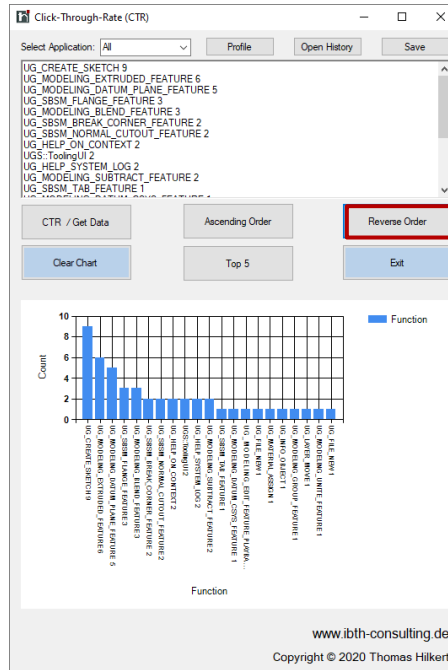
Click-Through-Rate (CTR)

Select Application: All

Profile

Open History

Save

UG_CREATE_SKETCH 9
UG_MODELING_EXTRUDED_FEATURE 6
UG_MODELING_DATUM_PLANE_FEATURE 5
UG_SBSM_FLANGE_FEATURE 3
UG_MODELING_BLEND_FEATURE 3
UG_SBSM_BREAK_CORNER_FEATURE 2
UG_SBSM_NORMAL_CUTOUT_FEATURE 2
UG_HELP_ON_CONTEXT 2
UGS::ToolingUI 2
UG_HELP_SYSTEM_LOG 2
UG_MODELING_SUBTRACT_FEATURE 2
UG_SBSM_TAB_FEATURE 1
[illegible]

CTR / Get Data

Ascending Order

Reverse Order

Clear Chart

Top 5

Exit

Function

10
8
6
4
2
0

Count

UG_CREATE_SKETCH 9
UG_MODELING_EXTRUDED_FEATURE 6
UG_MODELING_DATUM_PLANE_FEATURE 5
UG_SBSM_FLANGE_FEATURE 3
UG_MODELING_BLEND_FEATURE 3
UG_SBSM_BREAK_CORNER_FEATURE 2
UG_SBSM_NORMAL_CUTOUT_FEATURE 2
UG_HELP_ON_CONTEXT 2
UGS::ToolingUI 2
UG_HELP_SYSTEM_LOG 2
UG_MODELING_SUBTRACT_FEATURE 2
UG_SBSM_TAB_FEATURE 1
UG_MODELING_DATUM_CSYS_FEATURE 1
UG_MODELING_EDIT_FEATURE_PARAM...
UG_FILE_NEW 1
UG_MATERIAL_ASSIGN 1
UG_INFO_OBJECT 1
UG_MODELING_GROUP_FEATURE 1
UG_LAYER_MOVE 1
UG_MODELING_UNITE_FEATURE 1
UG_FILE_NEW 1

Function

www.ibth-consulting.de

Copyright © 2020 Thomas Hilkert